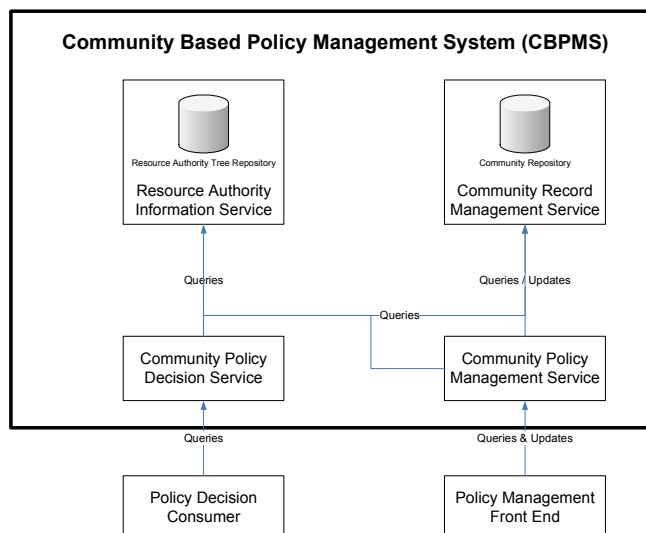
Community Based Policy Management System (CBPMS)

Resource Authority Tree Repository

Resource Authority Information Service

Community Repository

Community Record Management Service

Queries

Queries / Updates

Queries

Community Policy Decision Service

Community Policy Management Service

Queries

Queries & Updates

Policy Decision Consumer

Policy Management Front End